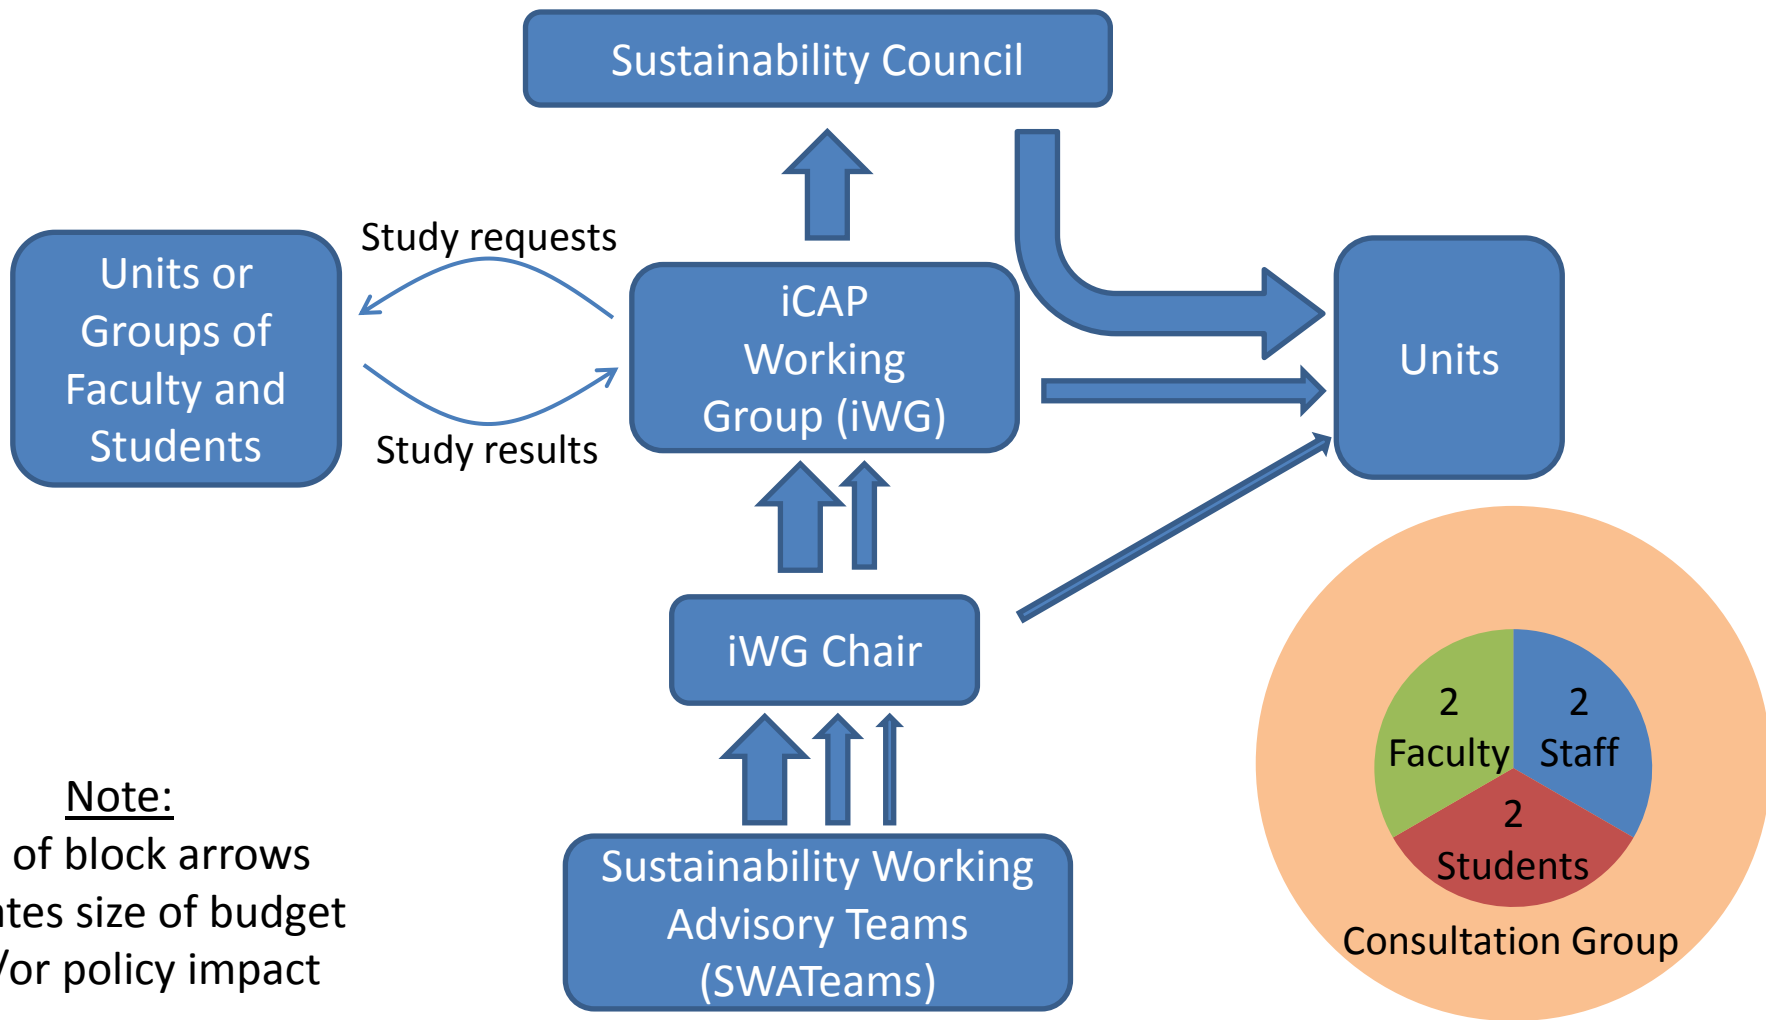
Sustainability Council

Units or Groups of Faculty and Students

Study requests

Study results

iCAP Working Group (iWG)

Units

iWG Chair

Sustainability Working Advisory Teams (SWATeams)

2 Faculty

2 Staff

2 Students

Consultation Group

Note:
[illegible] of block arrows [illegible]tes size of budget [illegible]/or policy impact